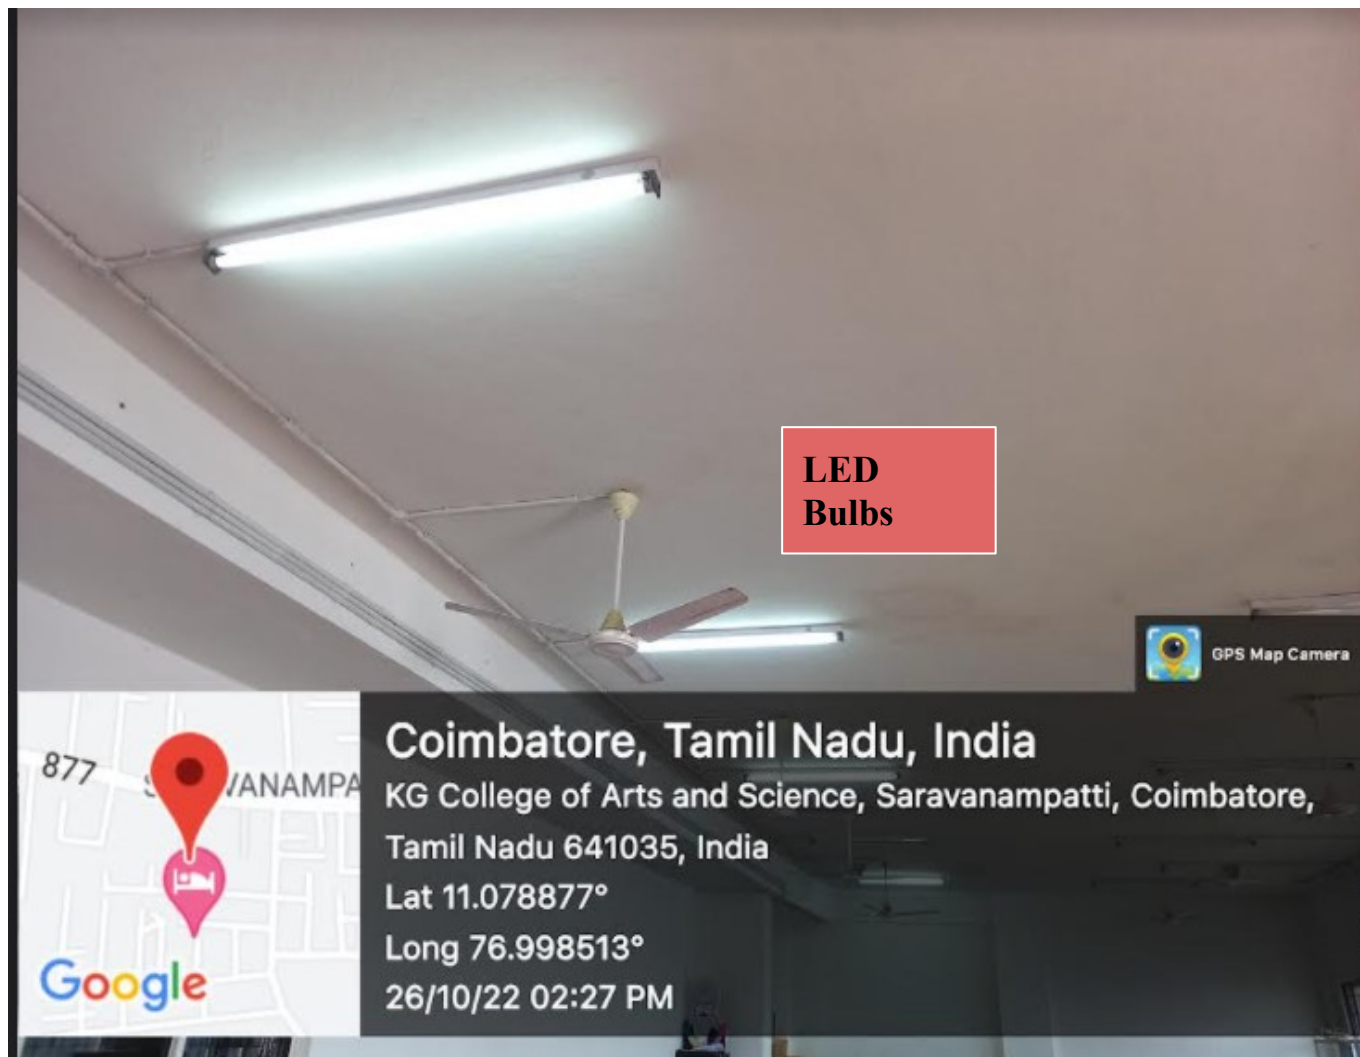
LED Bulbs

GPS Map Camera

877
S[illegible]VANAMPA

Google

Coimbatore, Tamil Nadu, India
KG College of Arts and Science, Saravanampatti, Coimbatore, Tamil Nadu 641035, India
Lat 11.078877°
Long 76.998513°
26/10/22 02:27 PM